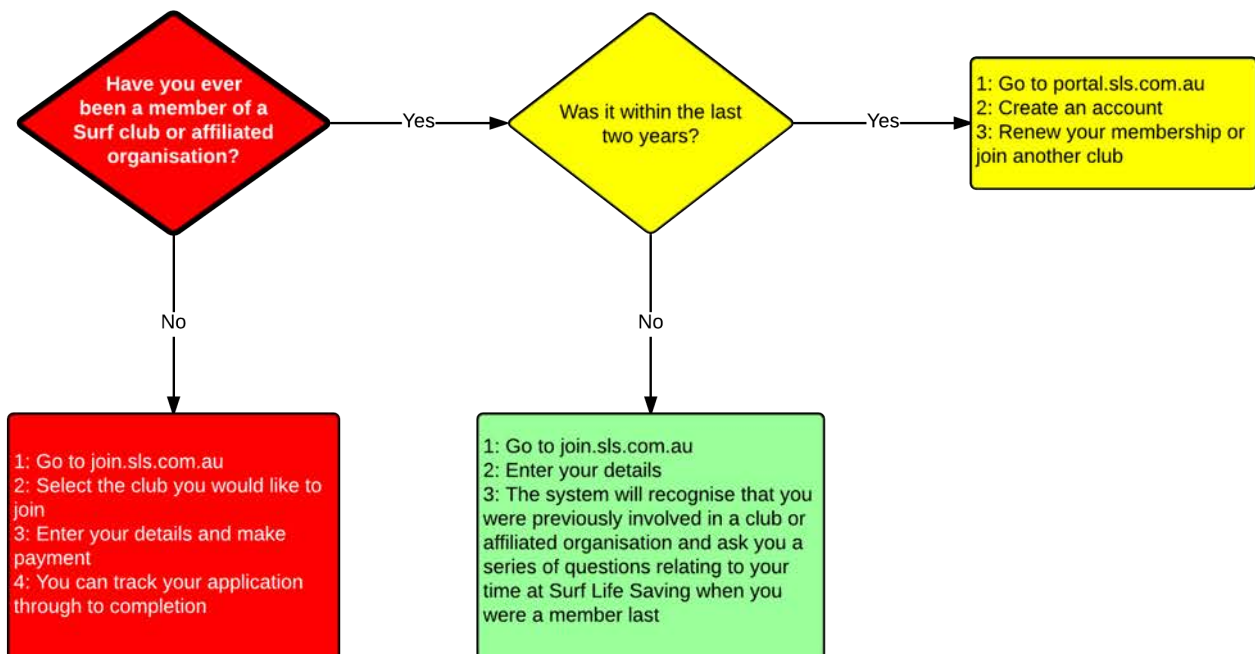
Have you ever been a member of a Surf club or affiliated organisation?

Yes

Was it within the last two years?

Yes

1: Go to portal.sls.com.au
2: Create an account
3: Renew your membership or join another club

No

No

1: Go to join.sls.com.au
2: Select the club you would like to join
3: Enter your details and make payment
4: You can track your application through to completion

1: Go to join.sls.com.au
2: Enter your details
3: The system will recognise that you were previously involved in a club or affiliated organisation and ask you a series of questions relating to your time at Surf Life Saving when you were a member last